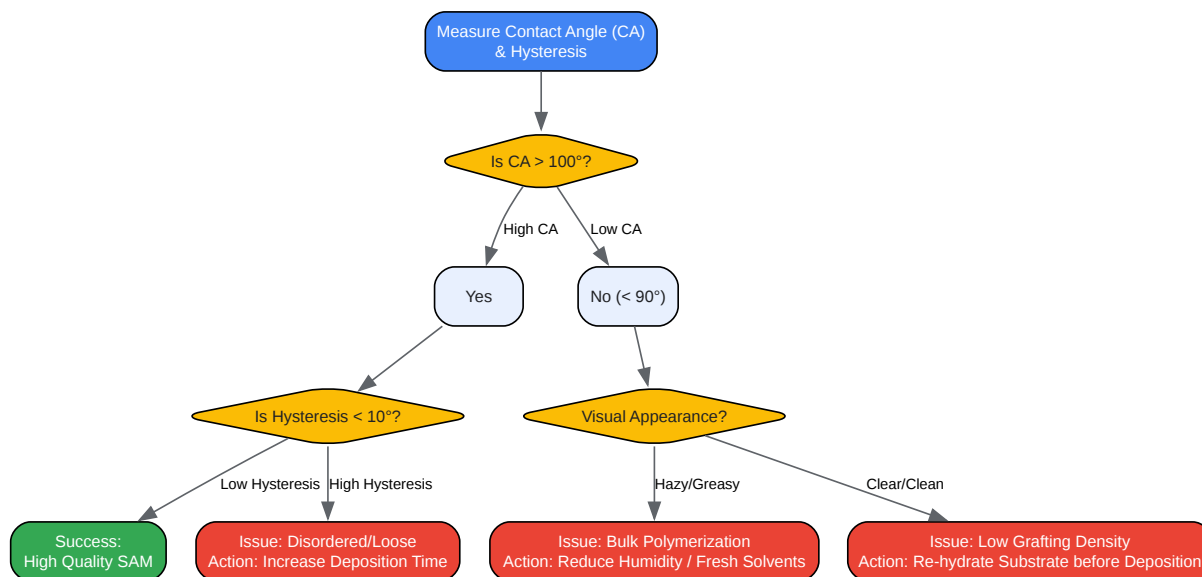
Measure Contact Angle (CA) & Hysteresis

Is CA > 100°?

High CA

Low CA

Yes

No (< 90°)

Is Hysteresis < 10°?

Visual Appearance?

Low Hysteresis

High Hysteresis

Hazy/Greasy

Clear/Clean

Success: High Quality SAM

Issue: Disordered/Loose Action: Increase Deposition Time

Issue: Bulk Polymerization Action: Reduce Humidity / Fresh Solvents

Issue: Low Grafting Density Action: Re-hydrate Substrate before Deposition